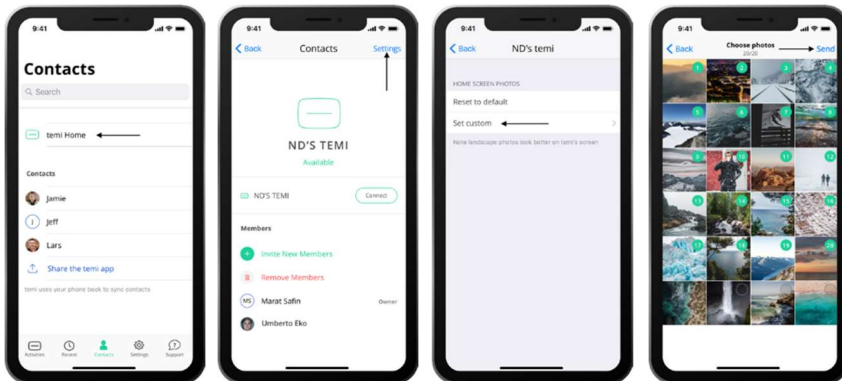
9:41

Contacts

Search

temi Home

Contacts

Jamie

J Jeff

Lars

Share the temi app

temi uses your phone book to sync contacts

Activities Recent Contacts Settings Support

9:41

Back Contacts Settings

ND'S TEMI

Available

ND'S TEMI Connect

Members

Invite New Members

Remove Members

MS Marat Safin Owner

Umberto Eko

9:41

Back ND's temi

HOME SCREEN PHOTOS

Reset to default

Set custom

Note landscape photos look better on temi's screen

9:41

Back Choose photos Send

20/20

1 2 3 4 5 6 7 8 9 10 11 12 13 14 15 16 17 18 19 20